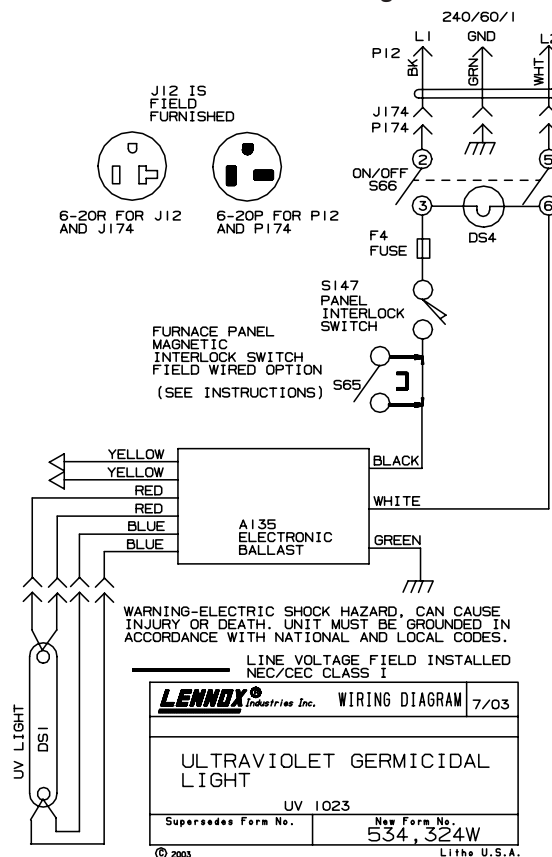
240/60/1
L1
GND
L2
P12
BK
GRN
WHT
J174
P174
J12 IS FIELD FURNISHED
6-20R FOR J12 AND J174
6-20P FOR P12 AND P174
ON/OFF S66
2
5
3
6
DS4
F4 FUSE
S147 PANEL INTERLOCK SWITCH
FURNACE PANEL MAGNETIC INTERLOCK SWITCH FIELD WIRED OPTION
(SEE INSTRUCTIONS)
S65
YELLOW
YELLOW
RED
RED
BLUE
BLUE
BLACK
WHITE
GREEN
A135 ELECTRONIC BALLAST
WARNING-ELECTRIC SHOCK HAZARD, CAN CAUSE INJURY OR DEATH. UNIT MUST BE GROUNDED IN ACCORDANCE WITH NATIONAL AND LOCAL CODES.
LINE VOLTAGE FIELD INSTALLED NEC/CEC CLASS I
UV LIGHT
DS1
LENNOX® Industries Inc.
WIRING DIAGRAM
7/03
ULTRAVIOLET GERMICIDAL LIGHT
UV 1023
Supersedes Form No.
New Form No. 534,324W
© 2003
Litho U.S.A.